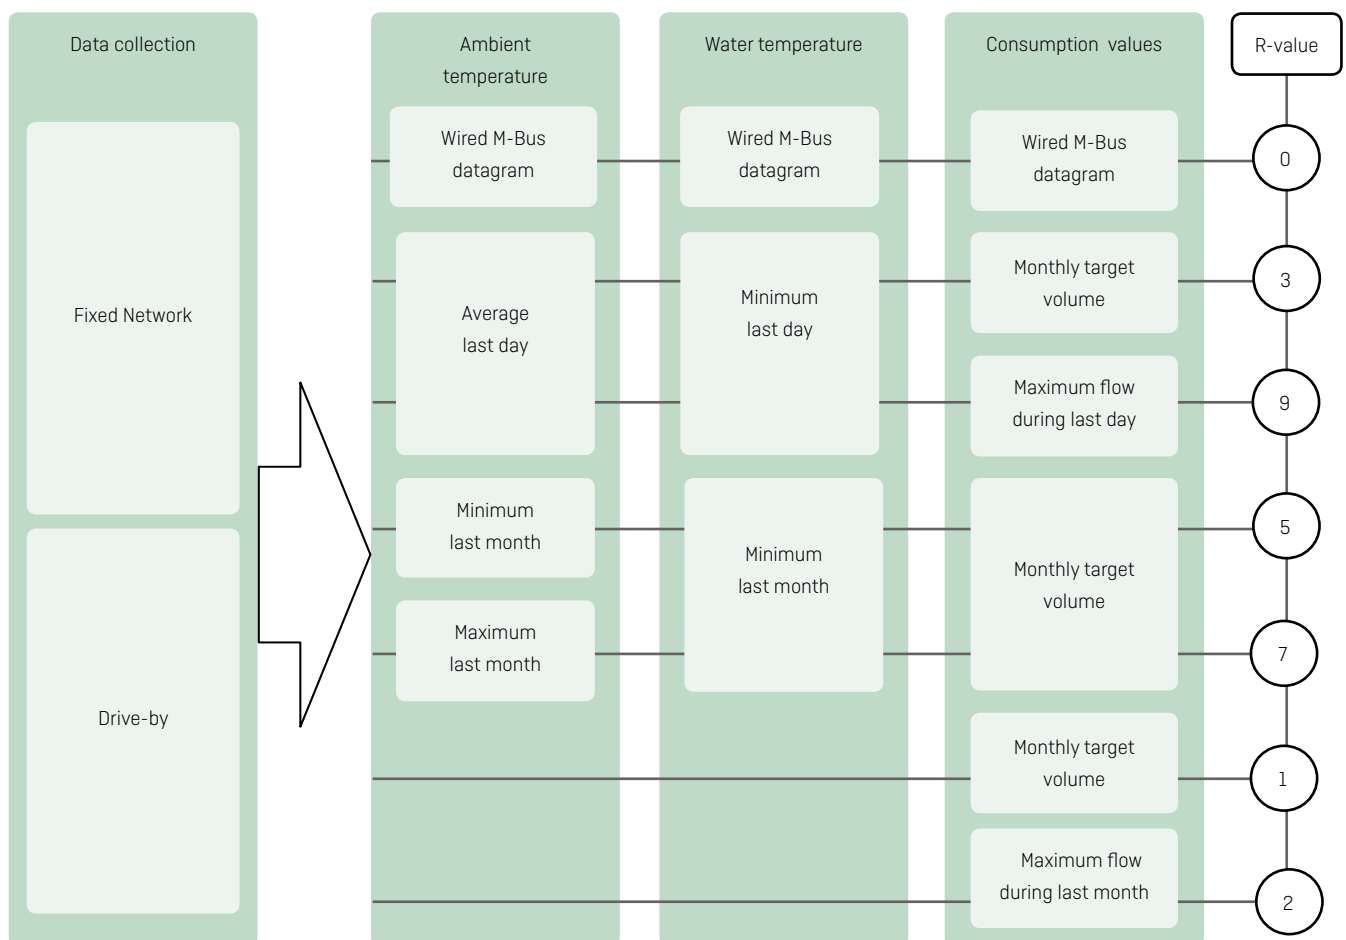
Data collection

Fixed Network

Drive-by

Ambient temperature

Wired M-Bus datagram

Average last day

Minimum last month

Maximum last month

Water temperature

Wired M-Bus datagram

Minimum last day

Minimum last month

Consumption values

Wired M-Bus datagram

Monthly target volume

Maximum flow during last day

Monthly target volume

Monthly target volume

Maximum flow during last month

R-value

0

3

9

5

7

1

2